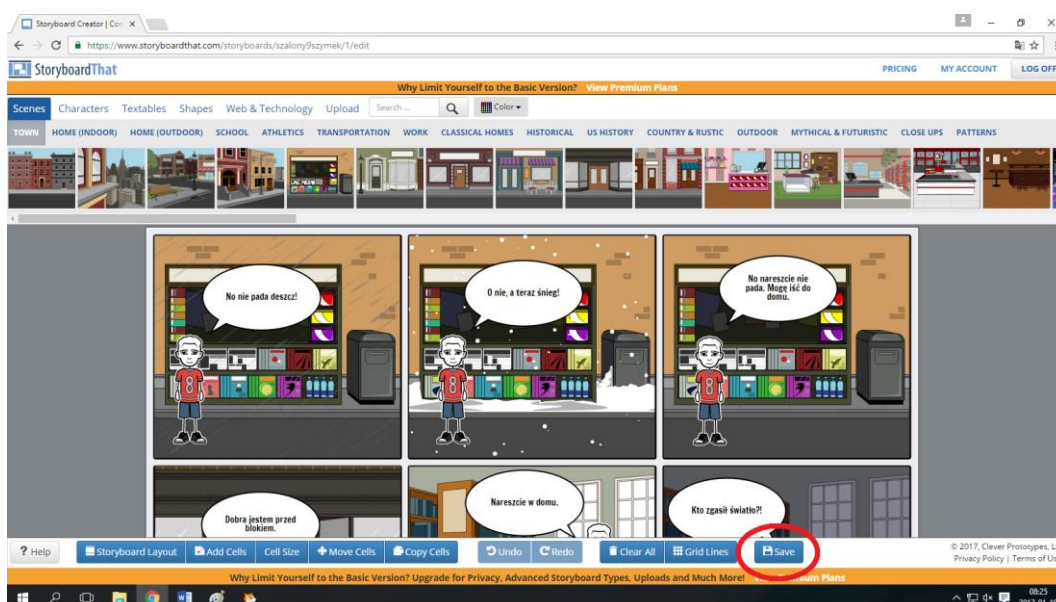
Storyboard Creator | Con ×

https://www.storyboardthat.com/storyboards/szalony9szymek/1/edit

StoryboardThat

PRICING MY ACCOUNT LOG OFF

Why Limit Yourself to the Basic Version? View Premium Plans

Scenes Characters Textables Shapes Web & Technology Upload Search... Color

TOWN HOME (INDOOR) HOME (OUTDOOR) SCHOOL ATHLETICS TRANSPORTATION WORK CLASSICAL HOMES HISTORICAL US HISTORY COUNTRY & RUSTIC OUTDOOR MYTHICAL & FUTURISTIC CLOSE UPS PATTERNS

No nie pada deszcz!

O nie, a teraz śnieg!

No nareszcie nie pada. Mogę iść do domu.

Dobra jestem przed blokiem.

Nareszcie w domu.

Kto zgasił światło?!

? Help Storyboard Layout Add Cells Cell Size Move Cells Copy Cells Undo Redo Clear All Grid Lines Save

© 2017, Clever Prototypes, L Privacy Policy | Terms of Us

Why Limit Yourself to the Basic Version? Upgrade for Privacy, Advanced Storyboard Types, Uploads and Much More! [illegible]mium Plans

08:25